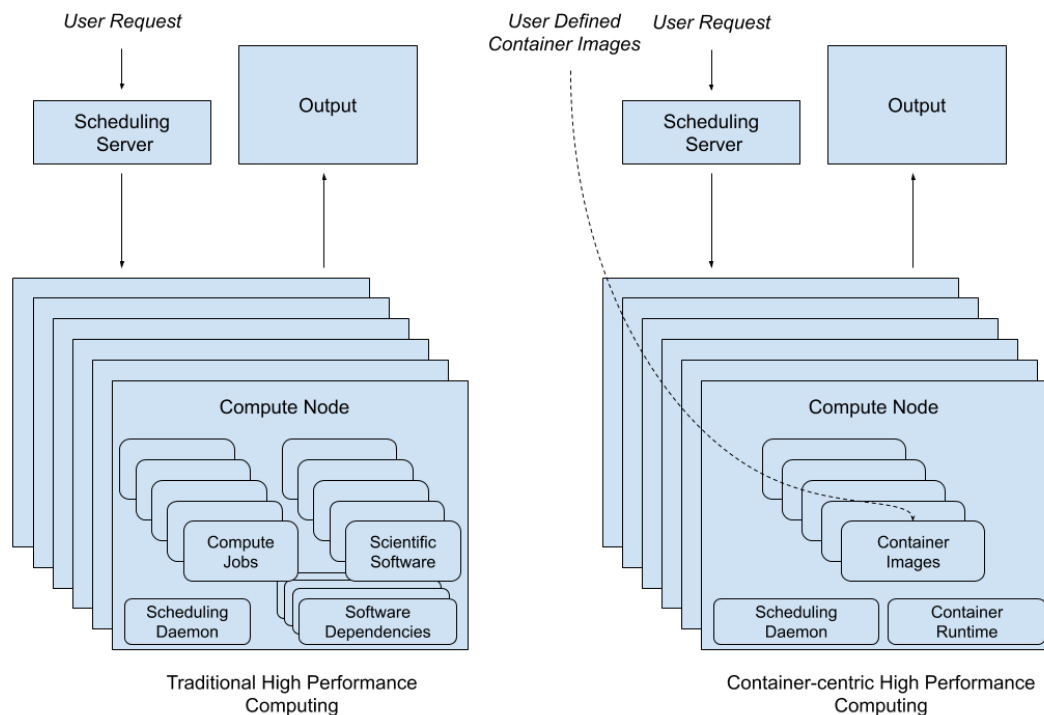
User Request

Scheduling Server

Output

Compute Node

Compute Jobs

Scientific Software

Scheduling Daemon

Software Dependencies

Traditional High Performance Computing

User Defined Container Images

User Request

Scheduling Server

Output

Compute Node

Container Images

Scheduling Daemon

Container Runtime

Container-centric High Performance Computing